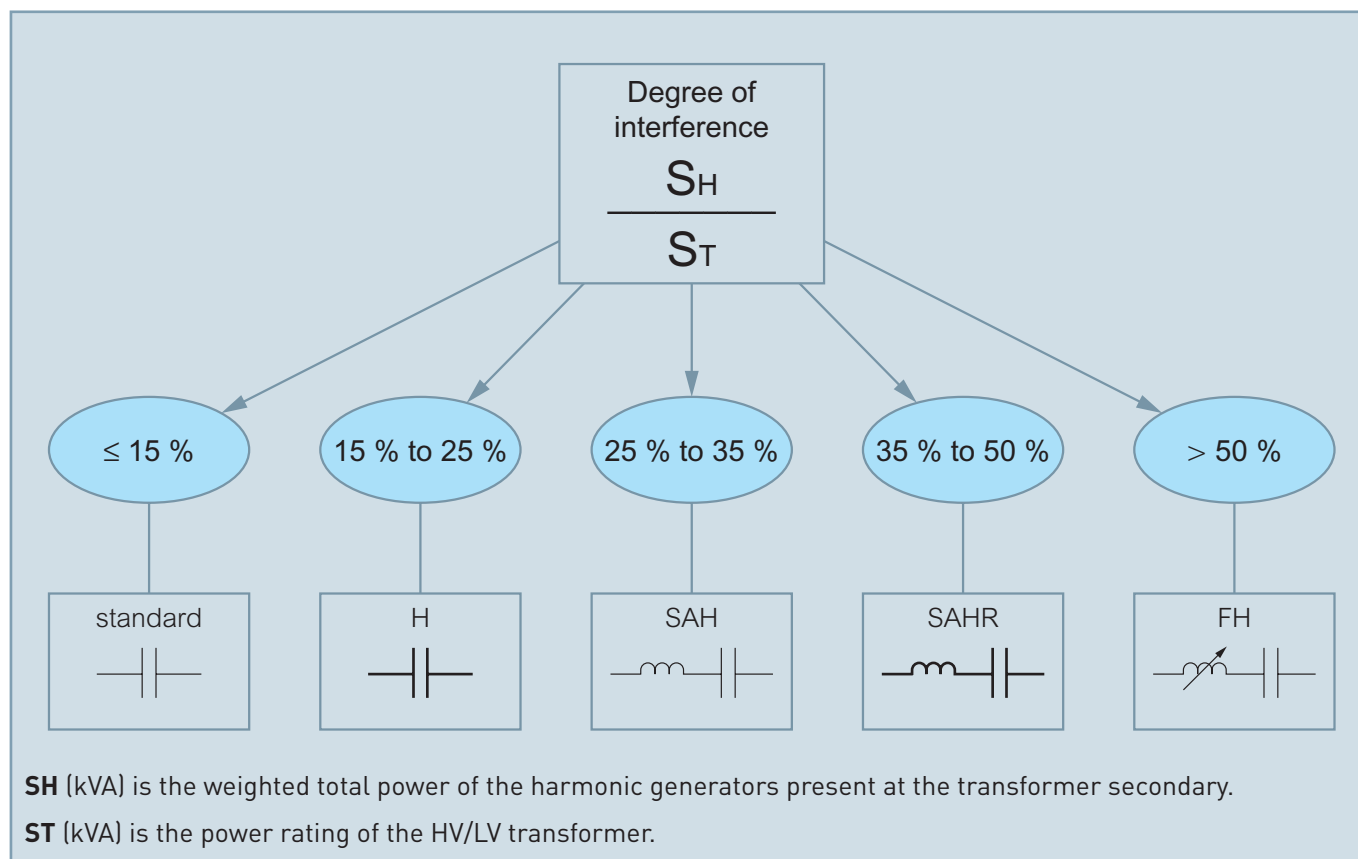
Degree of interference

$\frac{S_H}{S_T}$

≤ 15 %

15 % to 25 %

25 % to 35 %

35 % to 50 %

> 50 %

standard

H

SAH

SAHR

FH

**SH** (kVA) is the weighted total power of the harmonic generators present at the transformer secondary.

**ST** (kVA) is the power rating of the HV/LV transformer.